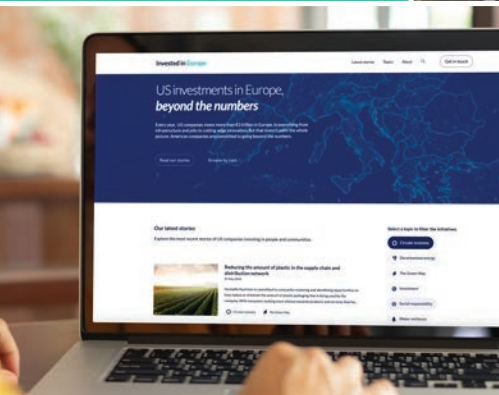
Invested in Europe

Latest stories Topics About Get in touch

US investments in Europe, beyond the numbers

Every year, US companies invest more than €3 trillion in Europe. In everything from infrastructure and jobs to cutting-edge innovation. But that doesn't paint the whole picture. American companies are committed to going beyond the numbers.

Read our stories Browse by topic

Our latest stories

Explore the most recent stories of US companies investing in people and communities.

Reducing the amount of plastic in the supply chain and distribution network

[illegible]

Circular economy

The Green Way

Select a topic to filter the initiatives

Circular economy

Decarbonised energy

The Green Way

Investment

Social responsibility

Water resilience